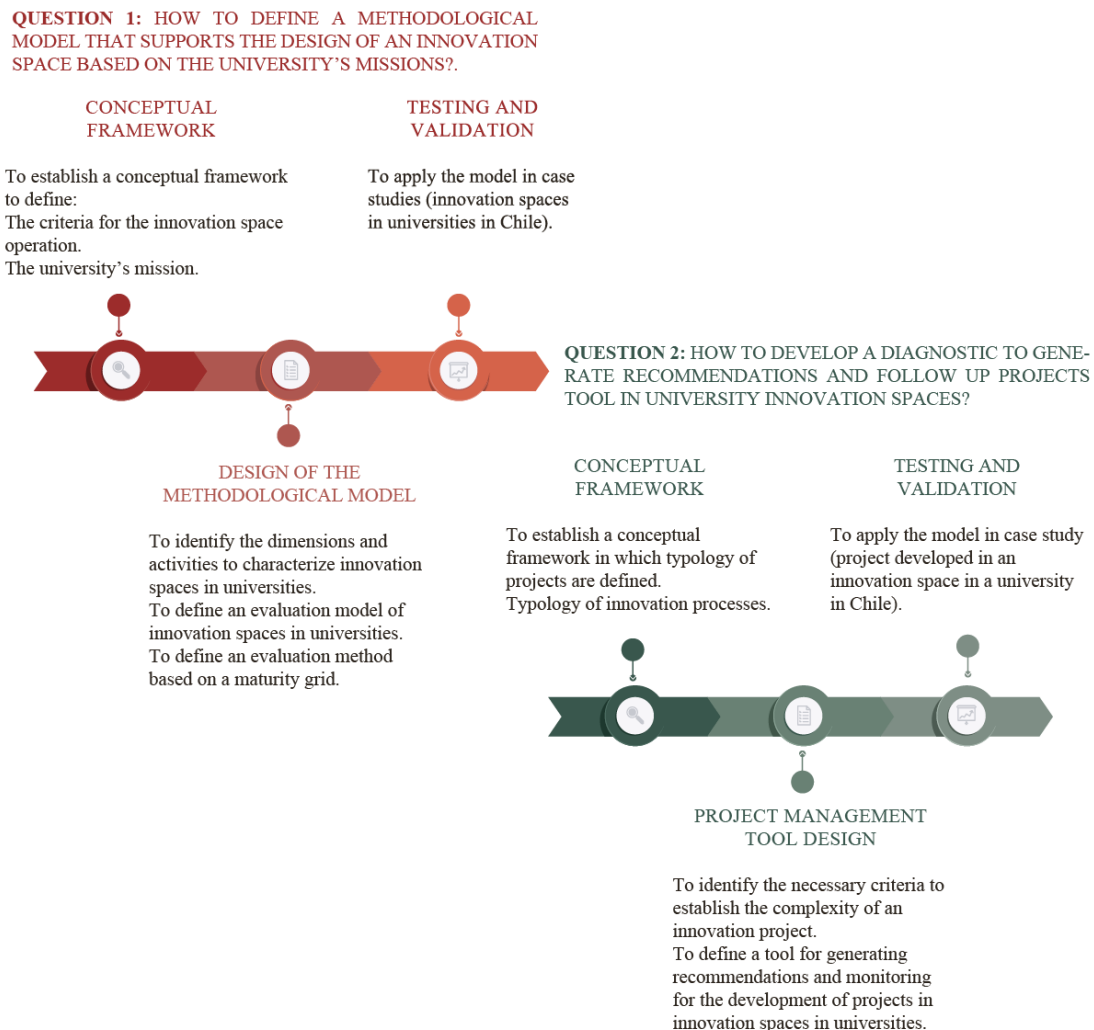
QUESTION 1: HOW TO DEFINE A METHODOLOGICAL MODEL THAT SUPPORTS THE DESIGN OF AN INNOVATION SPACE BASED ON THE UNIVERSITY'S MISSIONS?.

CONCEPTUAL FRAMEWORK

To establish a conceptual framework to define:
The criteria for the innovation space operation.
The university's mission.

TESTING AND VALIDATION

To apply the model in case studies (innovation spaces in universities in Chile).

DESIGN OF THE METHODOLOGICAL MODEL

To identify the dimensions and activities to characterize innovation spaces in universities.
To define an evaluation model of innovation spaces in universities.
To define an evaluation method based on a maturity grid.

QUESTION 2: HOW TO DEVELOP A DIAGNOSTIC TO GENERATE RECOMMENDATIONS AND FOLLOW UP PROJECTS TOOL IN UNIVERSITY INNOVATION SPACES?

CONCEPTUAL FRAMEWORK

To establish a conceptual framework in which typology of projects are defined.
Typology of innovation processes.

TESTING AND VALIDATION

To apply the model in case study (project developed in an innovation space in a university in Chile).

PROJECT MANAGEMENT TOOL DESIGN

To identify the necessary criteria to establish the complexity of an innovation project.
To define a tool for generating recommendations and monitoring for the development of projects in innovation spaces in universities.